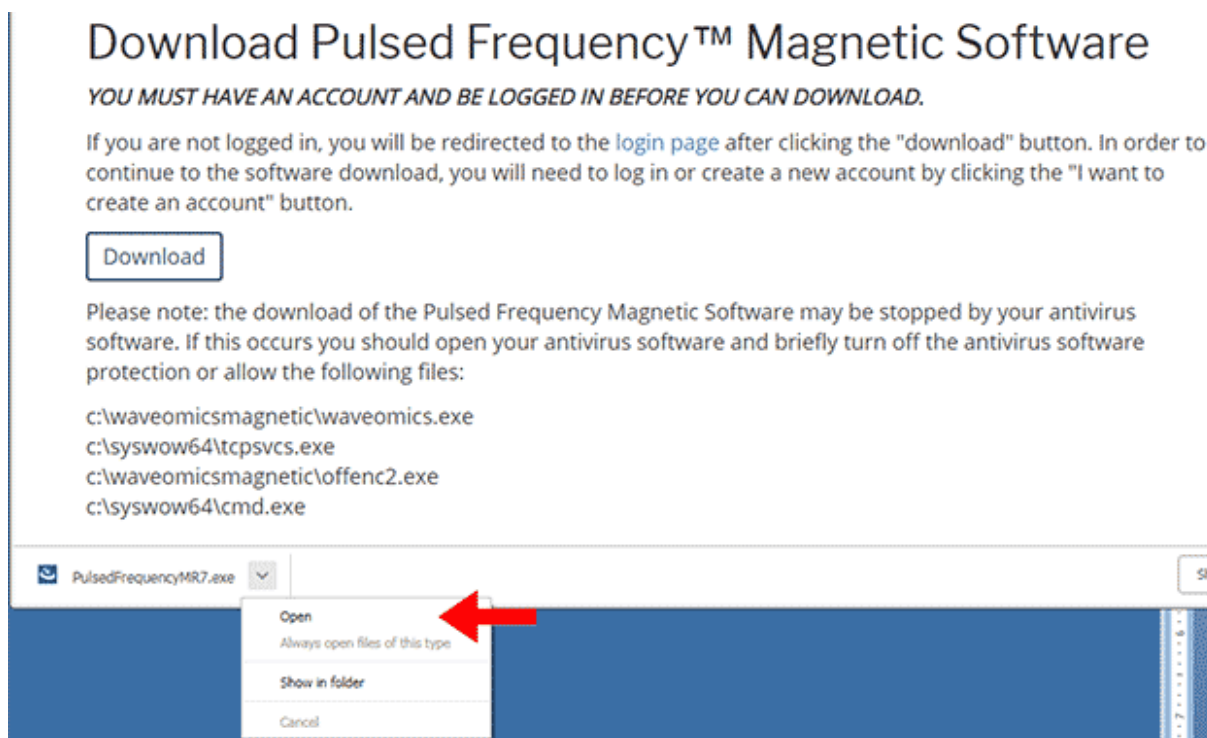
Download Pulsed Frequency™ Magnetic Software

YOU MUST HAVE AN ACCOUNT AND BE LOGGED IN BEFORE YOU CAN DOWNLOAD.

If you are not logged in, you will be redirected to the login page after clicking the "download" button. In order to continue to the software download, you will need to log in or create a new account by clicking the "I want to create an account" button.

Download

Please note: the download of the Pulsed Frequency Magnetic Software may be stopped by your antivirus software. If this occurs you should open your antivirus software and briefly turn off the antivirus software protection or allow the following files:

c:\waveomicsmagnetic\waveomics.exe
c:\syswow64\tcpsvcs.exe
c:\waveomicsmagnetic\offenc2.exe
c:\syswow64\cmd.exe

PulsedFrequencyMR7.exe

Open
Always open files of this type
Show in folder
Cancel